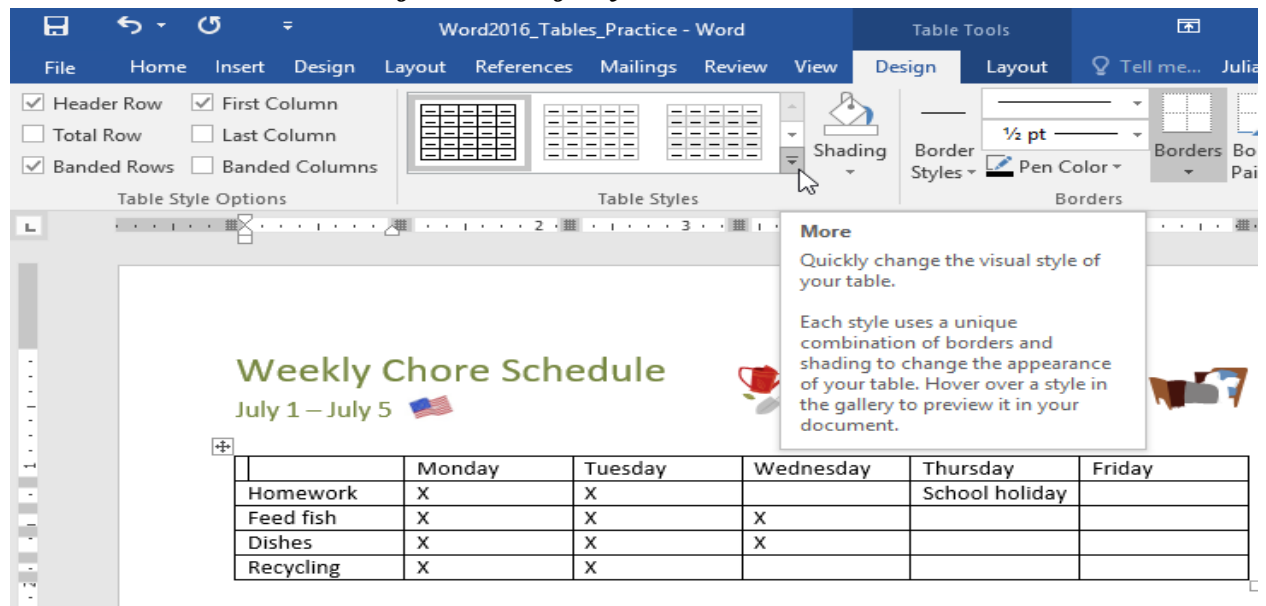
Word2016_Tables_Practice - Word

Table Tools

File Home Insert Design Layout References Mailings Review View Design Layout Tell me... Julia

Header Row
First Column
Total Row
Last Column
Banded Rows
Banded Columns
Table Style Options

Table Styles

Shading

Border Styles
½ pt
Pen Color
Borders
Bo Pai
Borders

More

Quickly change the visual style of your table.

Each style uses a unique combination of borders and shading to change the appearance of your table. Hover over a style in the gallery to preview it in your document.

Weekly Chore Schedule

July 1 – July 5

| | Monday | Tuesday | Wednesday | Thursday | Friday |
|---|---|---|---|---|---|
| Homework | X | X | | School holiday | |
| Feed fish | X | X | X | | |
| Dishes | X | X | X | | |
| Recycling | X | X | | | |